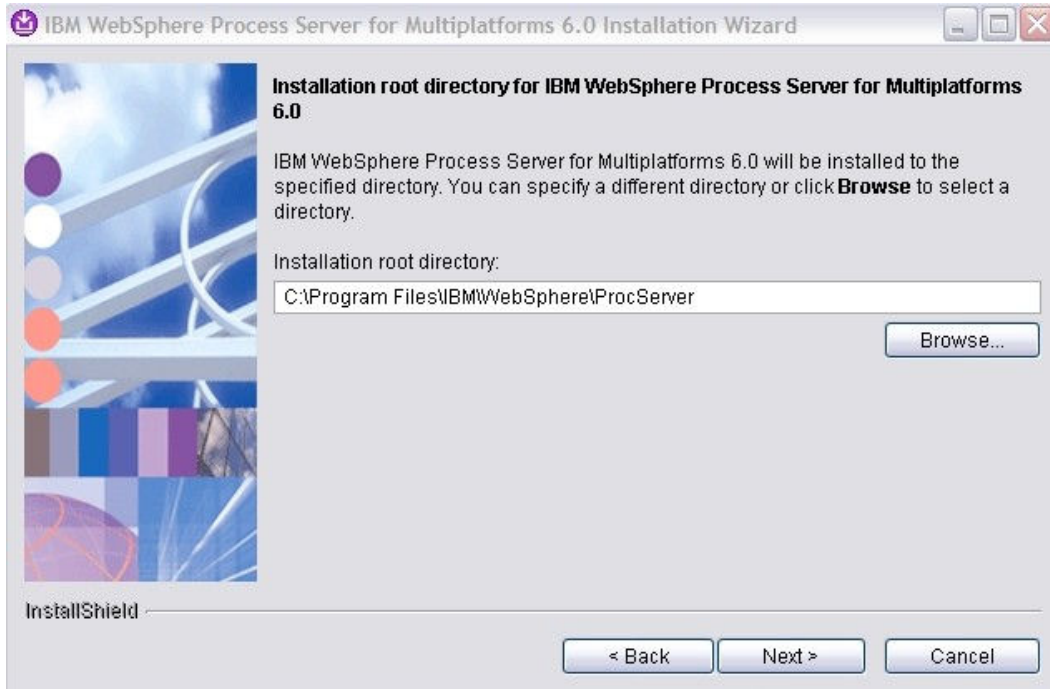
IBM WebSphere Process Server for Multiplatforms 6.0 Installation Wizard

Installation root directory for IBM WebSphere Process Server for Multiplatforms 6.0

IBM WebSphere Process Server for Multiplatforms 6.0 will be installed to the specified directory. You can specify a different directory or click Browse to select a directory.

Installation root directory:

C:\Program Files\IBM\WebSphere\ProcServer

Browse...

InstallShield

< Back

Next >

Cancel